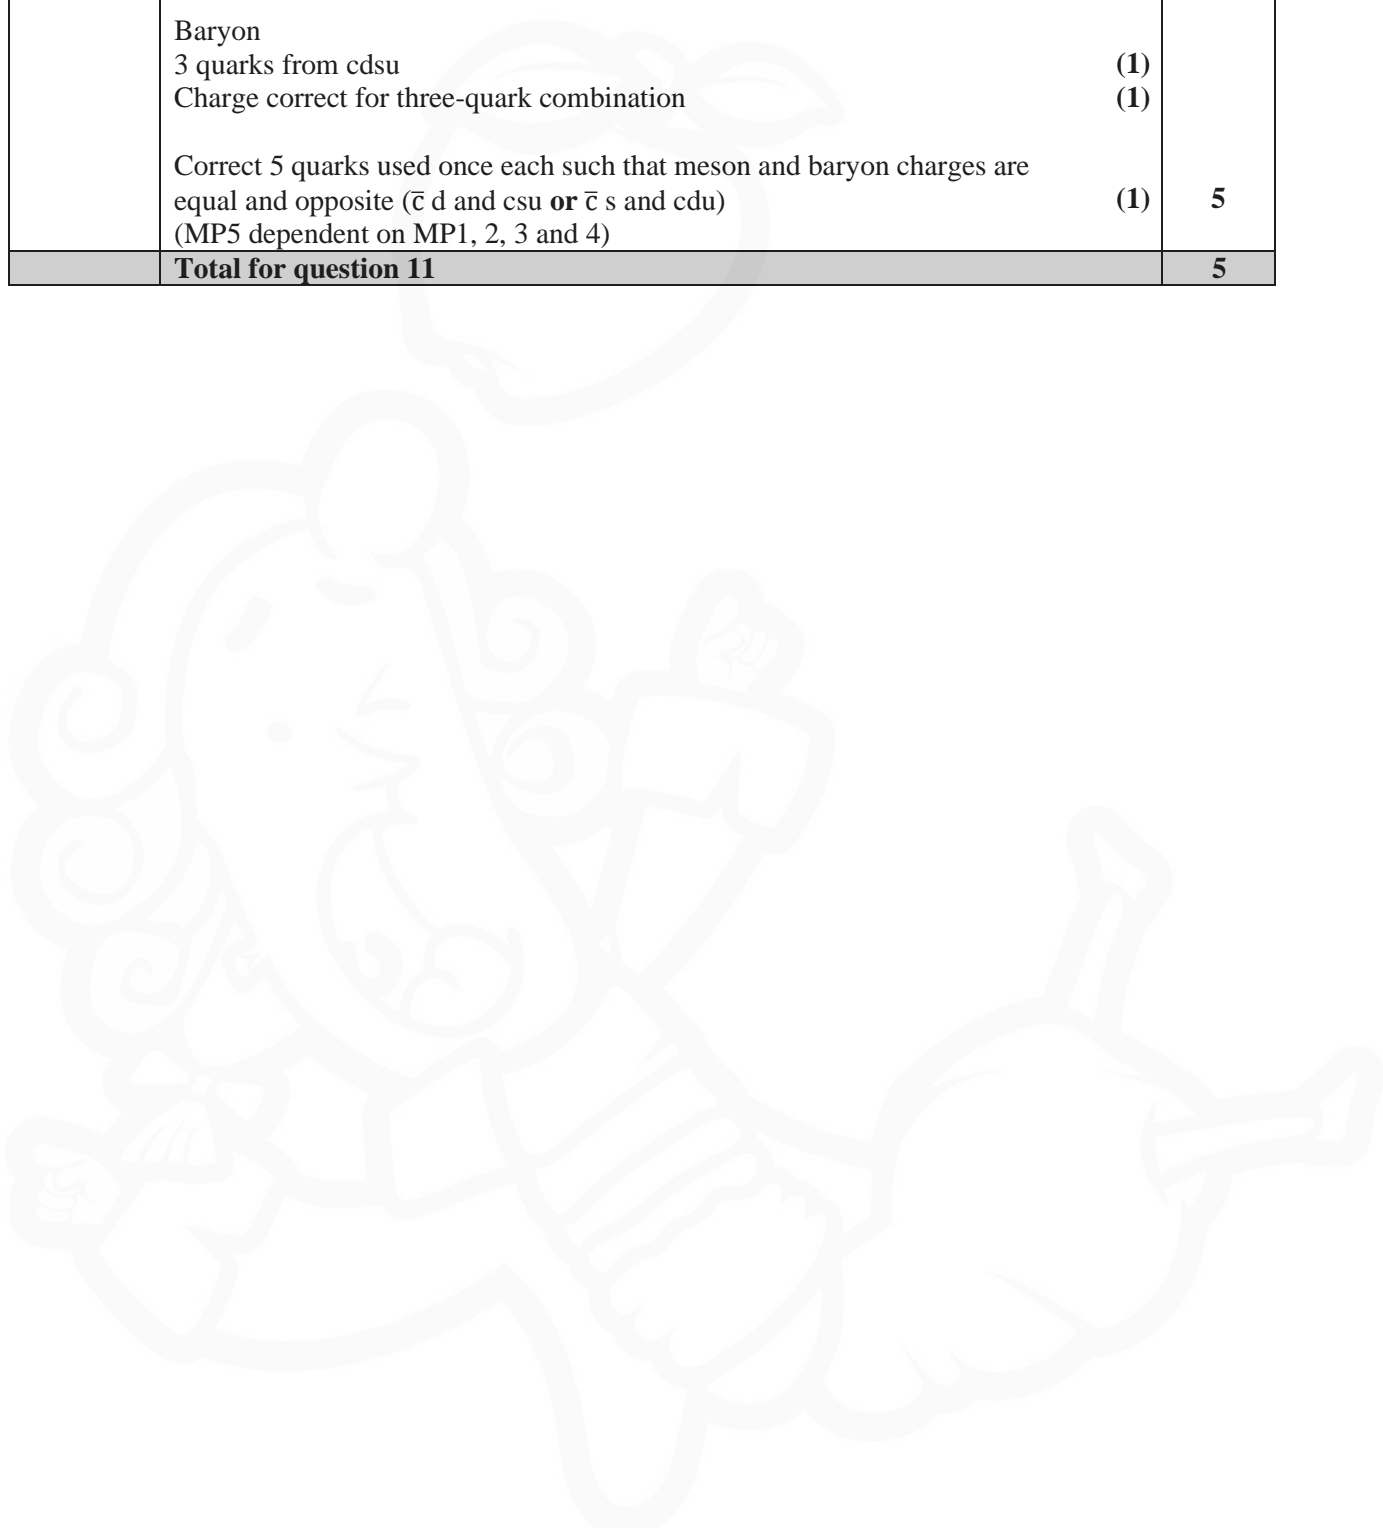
| | Baryon<br>3 quarks from cdsu (1)<br>Charge correct for three-quark combination (1)<br><br>Correct 5 quarks used once each such that meson and baryon charges are equal and opposite ($\bar{c}$ d and csu **or** $\bar{c}$ s and cdu) (1)<br>(MP5 dependent on MP1, 2, 3 and 4) | 5 |
|---|---|---|
| | **Total for question 11** | **5** |